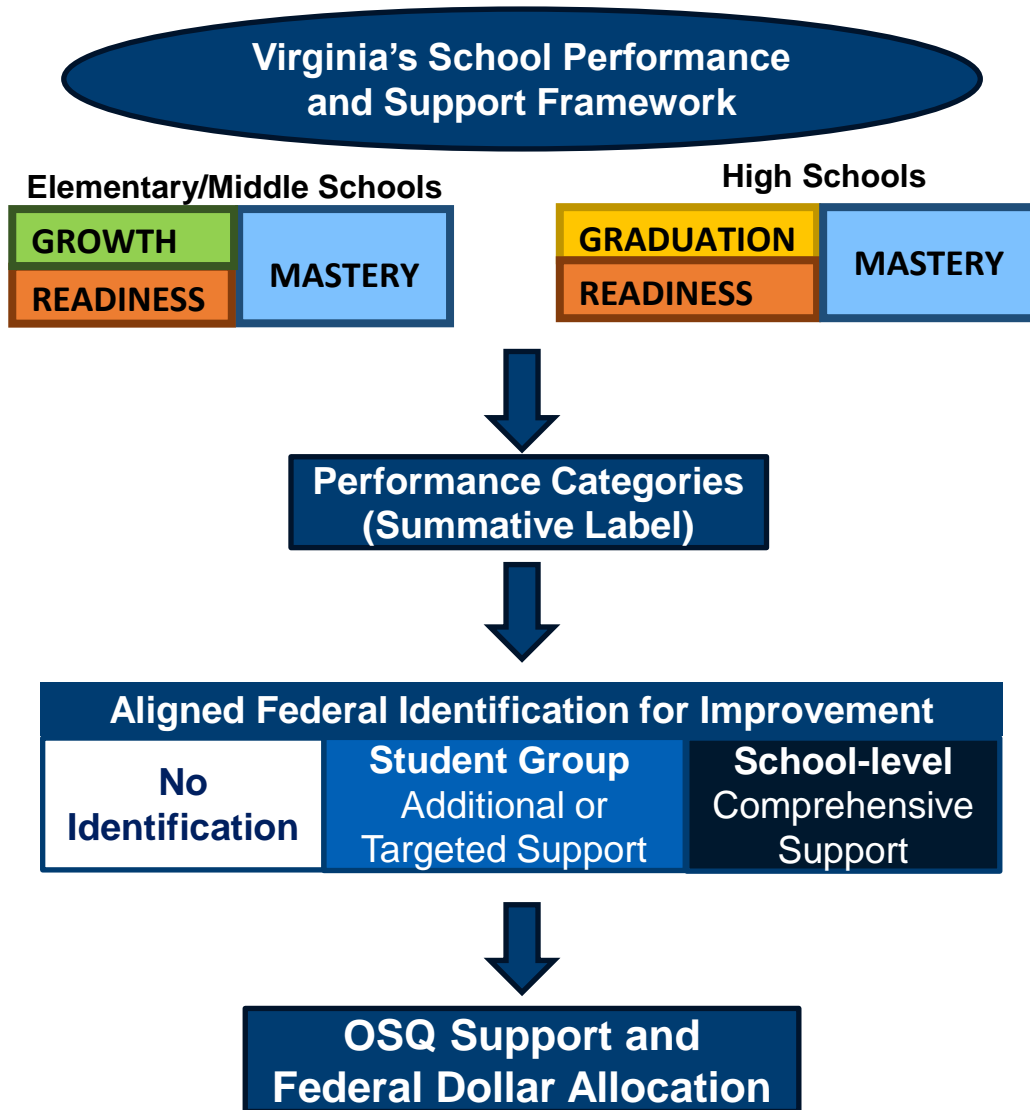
Virginia's School Performance and Support Framework

Elementary/Middle Schools

GROWTH

READINESS

MASTERY

High Schools

GRADUATION

READINESS

MASTERY

Performance Categories (Summative Label)

Aligned Federal Identification for Improvement

No Identification

Student Group Additional or Targeted Support

School-level Comprehensive Support

OSQ Support and Federal Dollar Allocation